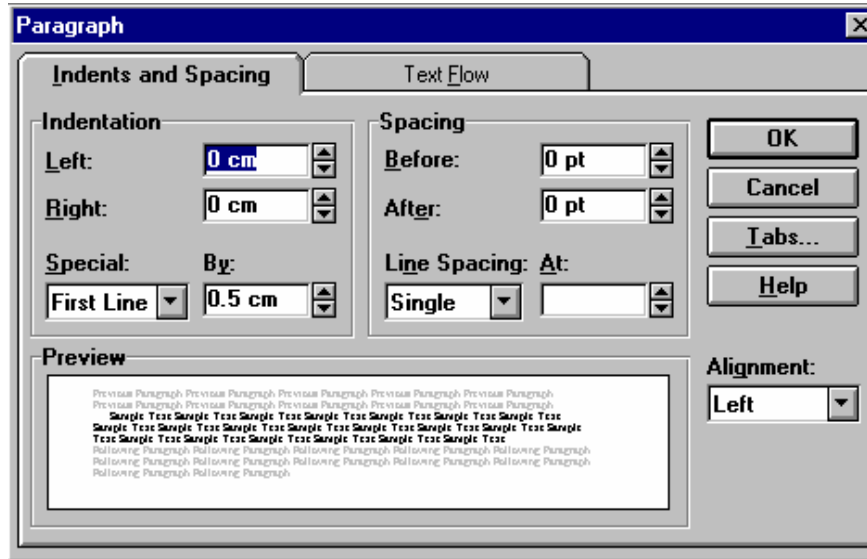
Paragraph

Indents and Spacing

Text Flow

Indentation

Left: 0 cm

Right: 0 cm

Special: First Line

By: 0.5 cm

Spacing

Before: 0 pt

After: 0 pt

Line Spacing: Single

At:

OK

Cancel

Tabs...

Help

Preview

Previous Paragraph Previous Paragraph Previous Paragraph Previous Paragraph Previous Paragraph Previous Paragraph Previous Paragraph Previous Paragraph Previous Paragraph Previous Paragraph

Sample Text Sample Text Sample Text Sample Text Sample Text Sample Text Sample Text Sample Text Sample Text Sample Text Sample Text Sample Text Sample Text Sample Text Sample Text Sample Text Sample Text Sample Text Sample Text Sample Text Sample Text Sample Text Sample Text

Following Paragraph Following Paragraph Following Paragraph Following Paragraph Following Paragraph Following Paragraph Following Paragraph Following Paragraph Following Paragraph Following Paragraph Following Paragraph Following Paragraph

Alignment:

Left